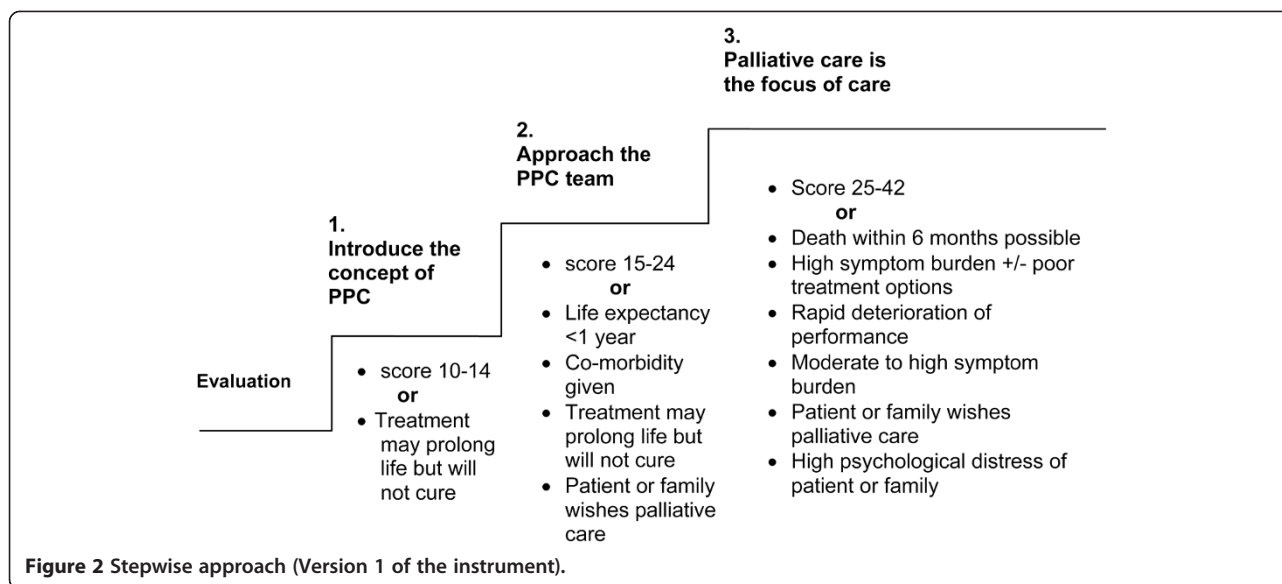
3.
Palliative care is the focus of care

2.
Approach the PPC team

1.
Introduce the concept of PPC

Evaluation

- score 10-14
  or
- Treatment may prolong life but will not cure

- score 15-24
  or
- Life expectancy <1 year
- Co-morbidity given
- Treatment may prolong life but will not cure
- Patient or family wishes palliative care

- Score 25-42
  or
- Death within 6 months possible
- High symptom burden +/- poor treatment options
- Rapid deterioration of performance
- Moderate to high symptom burden
- Patient or family wishes palliative care
- High psychological distress of patient or family

Figure 2 Stepwise approach (Version 1 of the instrument).